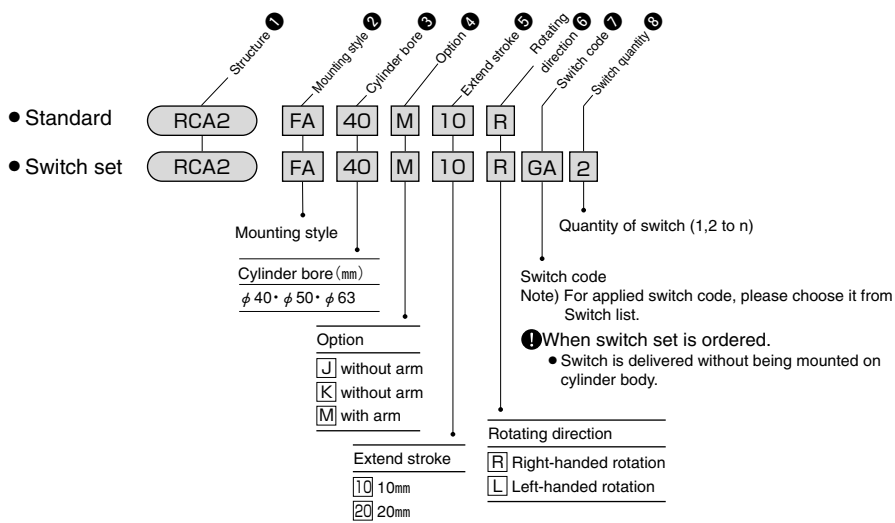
Structure ❶ Mounting style ❷ Cylinder bore ❸ Option ❹ Extend stroke ❺ Rotating direction ❻ Switch code ❼ Switch quantity ❽

• Standard RCA2 FA 40 M 10 R

• Switch set RCA2 FA 40 M 10 R GA 2

Quantity of switch (1,2 to n)

Mounting style

Cylinder bore (mm)
$\phi$40・$\phi$50・$\phi$63

Switch code
Note) For applied switch code, please choose it from Switch list.

When switch set is ordered.
• Switch is delivered without being mounted on cylinder body.

Option
J without arm
K without arm
M with arm

Rotating direction
R Right-handed rotation
L Left-handed rotation

Extend stroke
10 10mm
20 20mm